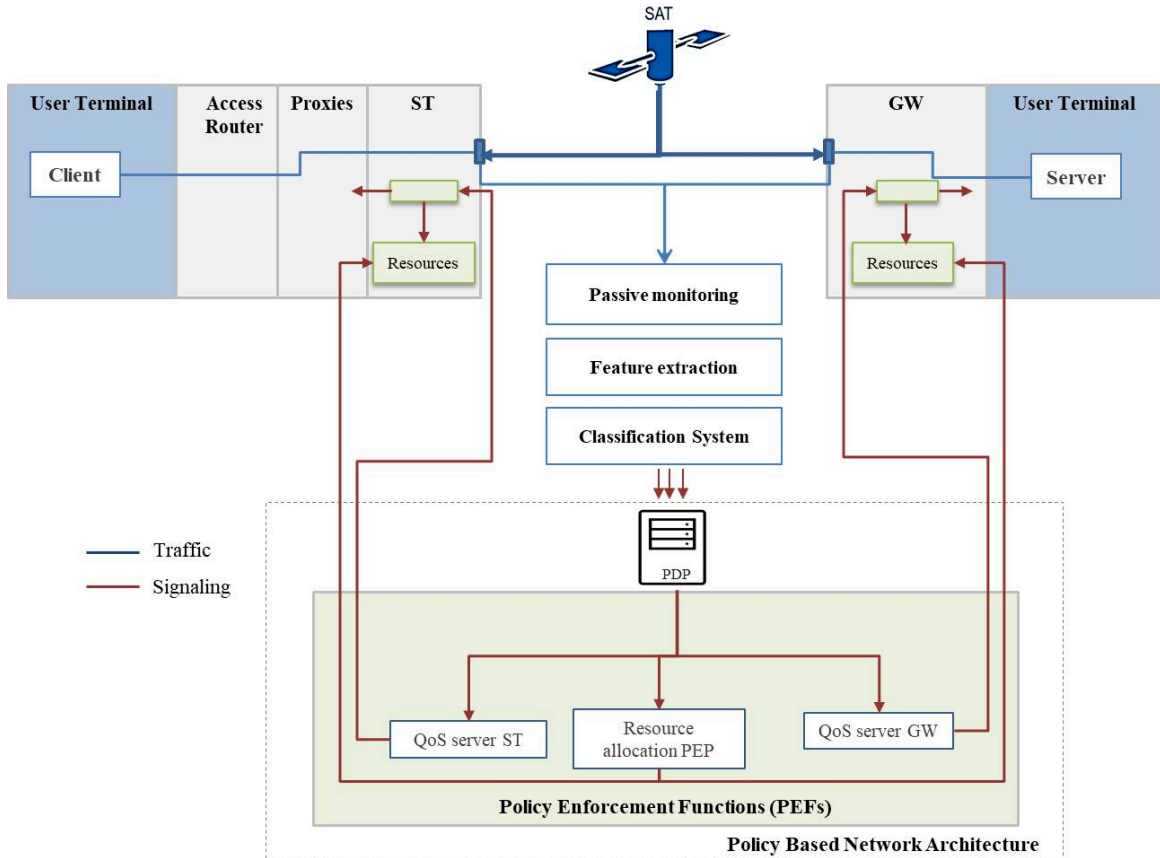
SAT

User Terminal

Access Router

Proxies

ST

GW

User Terminal

Client

Server

Resources

Resources

Passive monitoring

Feature extraction

Classification System

Traffic

Signaling

PDP

QoS server ST

Resource allocation PEP

QoS server GW

Policy Enforcement Functions (PEFs)

Policy Based Network Architecture